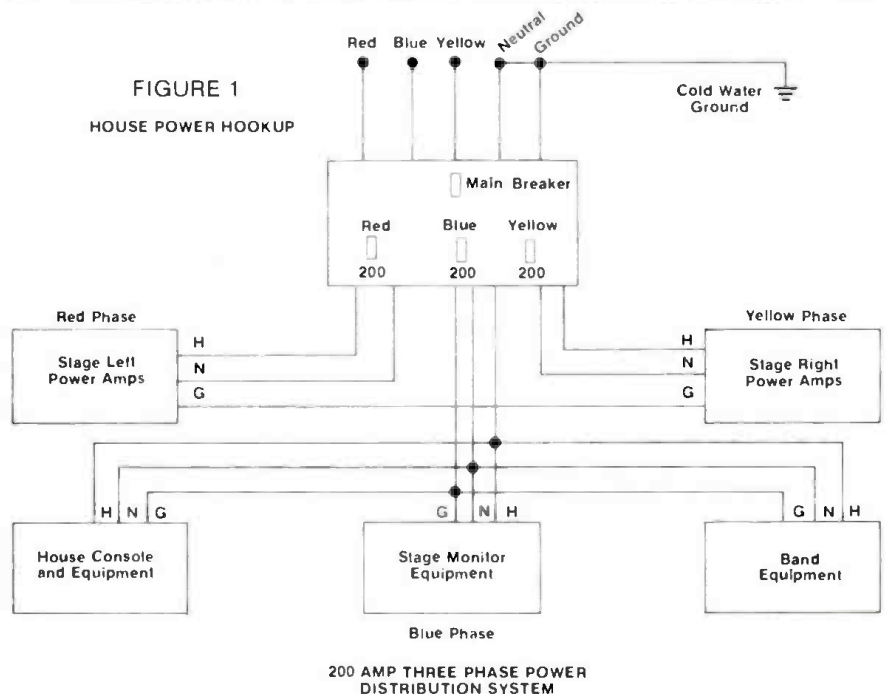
FIGURE 1

HOUSE POWER HOOKUP

Red Blue Yellow Neutral Ground

Cold Water Ground

Main Breaker

Red 200

Blue 200

Yellow 200

Red Phase

Stage Left Power Amps

H
N
G

Yellow Phase

H
N
G

Stage Right Power Amps

H N G

House Console and Equipment

G N H

Stage Monitor Equipment

Blue Phase

G N H

Band Equipment

200 AMP THREE PHASE POWER DISTRIBUTION SYSTEM